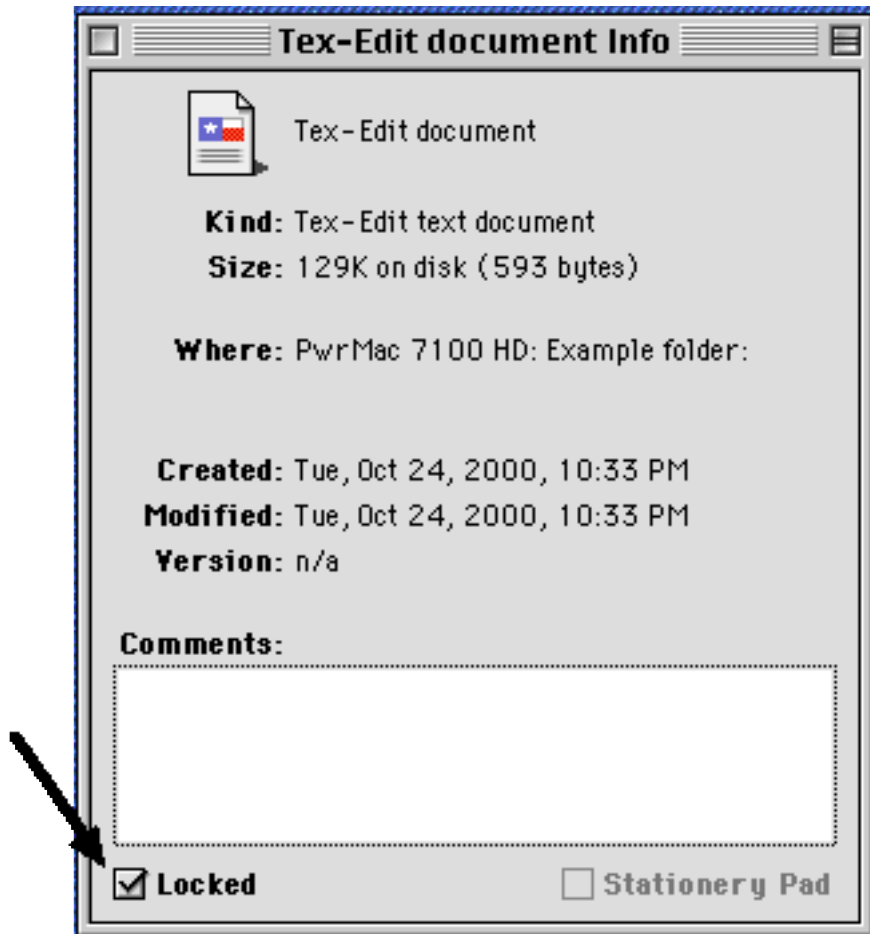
Tex-Edit document Info

Tex-Edit document

Kind: Tex-Edit text document
Size: 129K on disk (593 bytes)

Where: PwrMac 7100 HD: Example folder:

Created: Tue, Oct 24, 2000, 10:33 PM
Modified: Tue, Oct 24, 2000, 10:33 PM
Version: n/a

Comments:

Locked

Stationery Pad